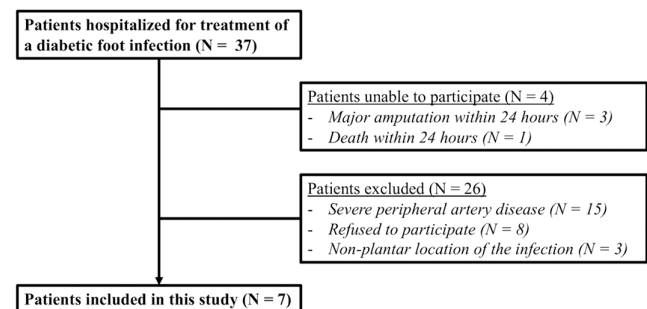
Patients hospitalized for treatment of a diabetic foot infection (N = 37)

Patients unable to participate (N = 4)
- Major amputation within 24 hours (N = 3)
- Death within 24 hours (N = 1)

Patients excluded (N = 26)
- Severe peripheral artery disease (N = 15)
- Refused to participate (N = 8)
- Non-plantar location of the infection (N = 3)

Patients included in this study (N = 7)